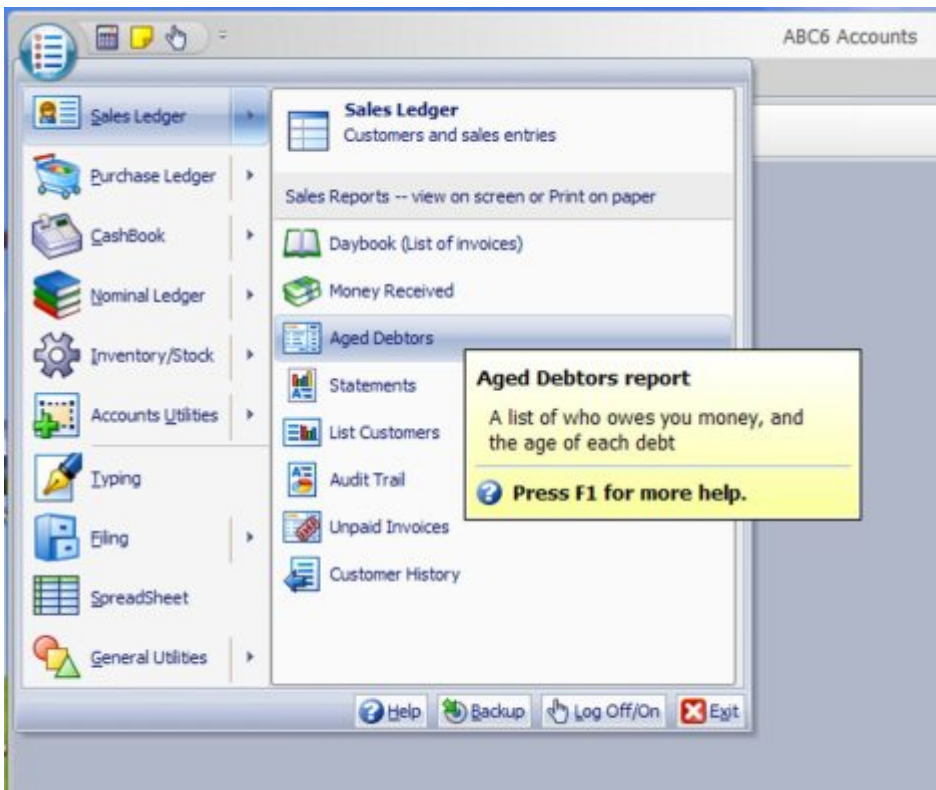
ABC6 Accounts

Sales Ledger
Purchase Ledger
CashBook
Nominal Ledger
Inventory/Stock
Accounts Utilities
Typing
Filing
SpreadSheet
General Utilities

Sales Ledger
Customers and sales entries

Sales Reports -- view on screen or Print on paper

Daybook (List of invoices)
Money Received
Aged Debtors
Statements
List Customers
Audit Trail
Unpaid Invoices
Customer History

Aged Debtors report
A list of who owes you money, and the age of each debt
Press F1 for more help.

Help
Backup
Log Off/On
Exit